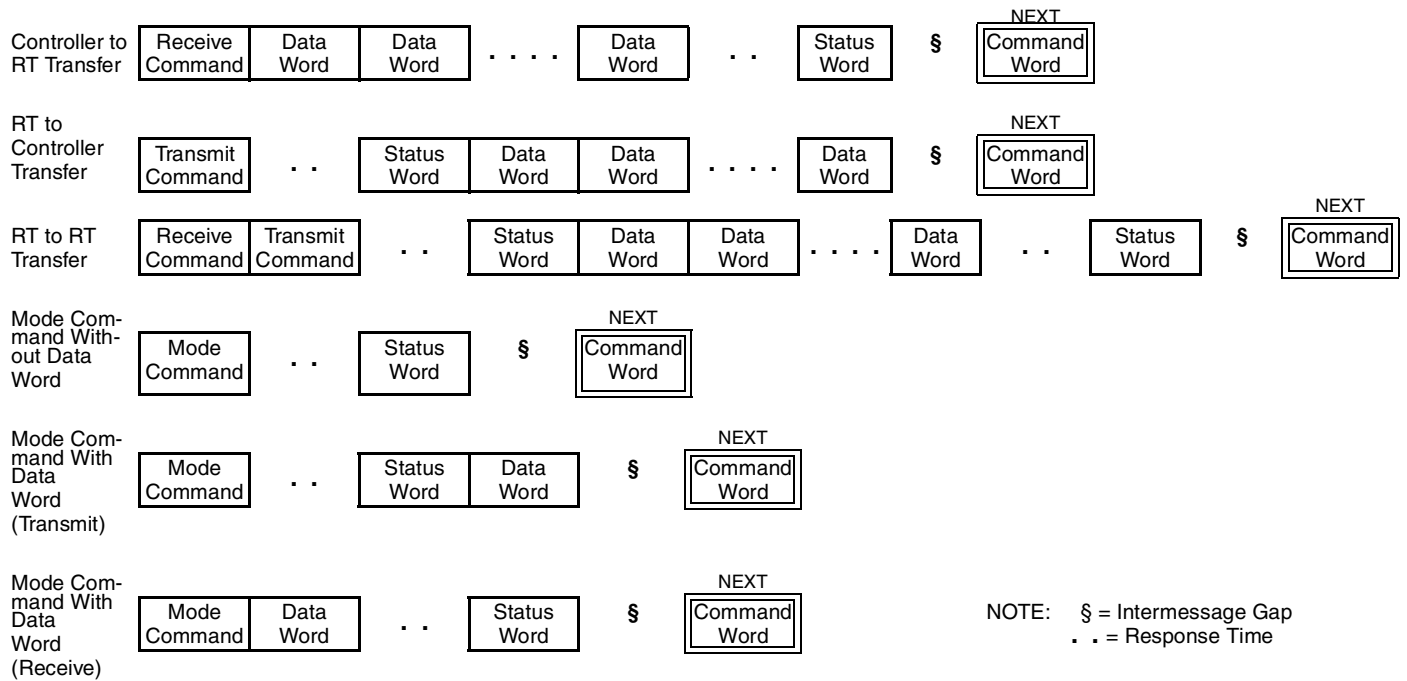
Controller to RT Transfer | Receive Command | Data Word | Data Word | . . . . | Data Word | . . | Status Word | § | NEXT Command Word

RT to Controller Transfer | Transmit Command | . . | Status Word | Data Word | Data Word | . . . . | Data Word | § | NEXT Command Word

RT to RT Transfer | Receive Command | Transmit Command | . . | Status Word | Data Word | Data Word | . . . . | Data Word | . . | Status Word | § | NEXT Command Word

Mode Command Without Data Word | Mode Command | . . | Status Word | § | NEXT Command Word

Mode Command With Data Word (Transmit) | Mode Command | . . | Status Word | Data Word | § | NEXT Command Word

Mode Command With Data Word (Receive) | Mode Command | Data Word | . . | Status Word | § | NEXT Command Word

NOTE: § = Intermessage Gap
. . = Response Time